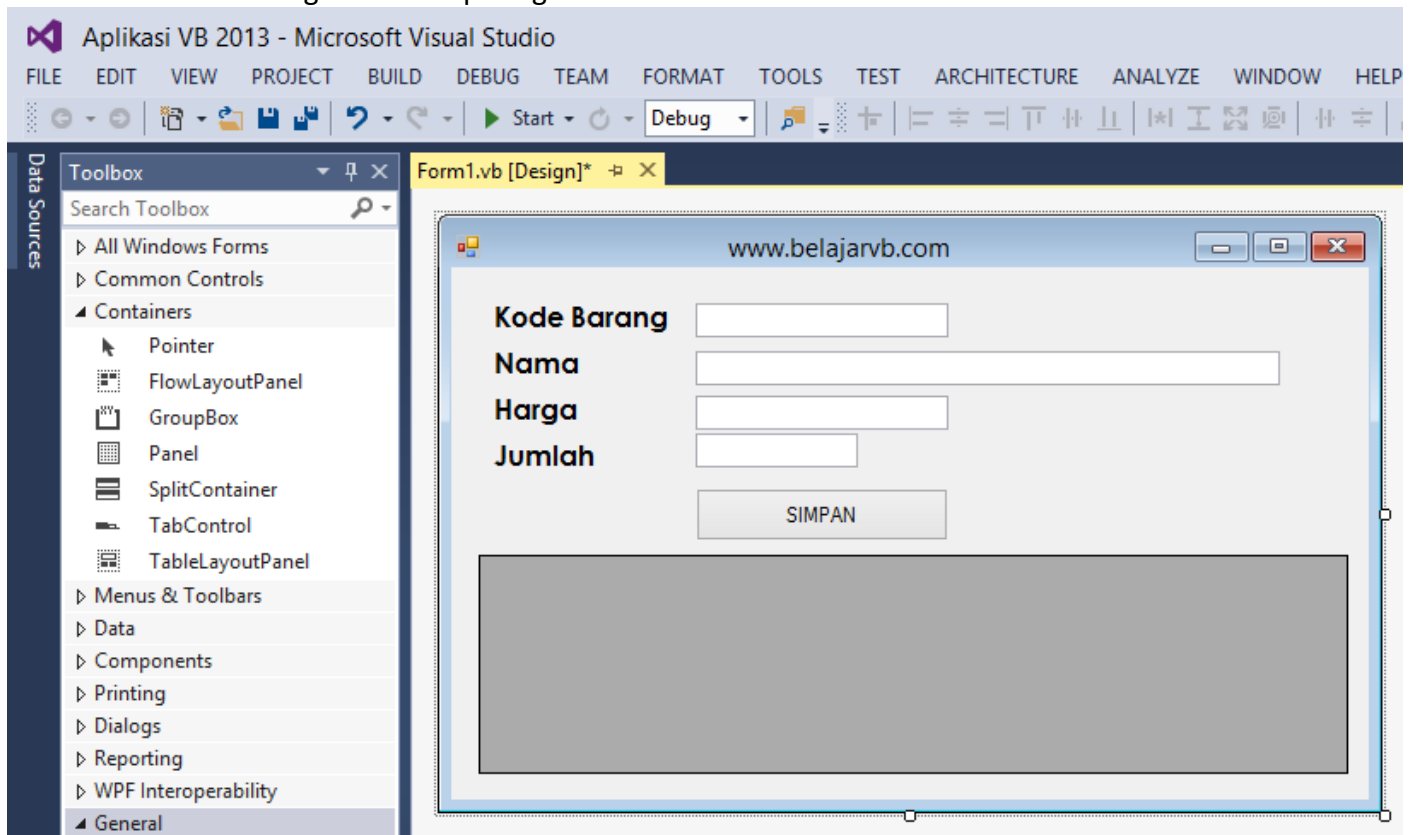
Aplikasi VB 2013 - Microsoft Visual Studio

FILE EDIT VIEW PROJECT BUILD DEBUG TEAM FORMAT TOOLS TEST ARCHITECTURE ANALYZE WINDOW HELP

Start Debug

Data Sources

Toolbox

Search Toolbox

▷ All Windows Forms
▷ Common Controls
◢ Containers
Pointer
FlowLayoutPanel
GroupBox
Panel
SplitContainer
TabControl
TableLayoutPanel
▷ Menus & Toolbars
▷ Data
▷ Components
▷ Printing
▷ Dialogs
▷ Reporting
▷ WPF Interoperability
◢ General

Form1.vb [Design]*

www.belajarvb.com

Kode Barang
Nama
Harga
Jumlah

SIMPAN